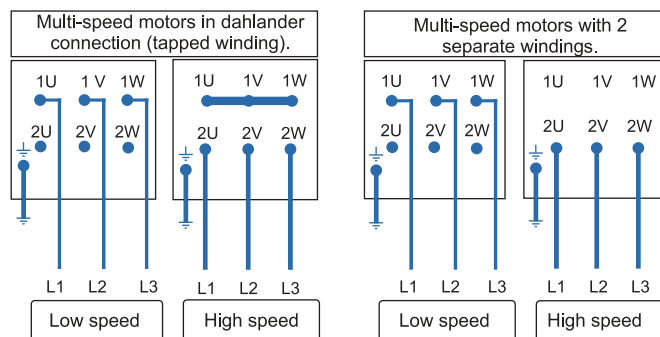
Multi-speed motors in dahlander connection (tapped winding).

1U 1 V 1W
2U 2V 2W
L1 L2 L3
Low speed

1U 1V 1W
2U 2V 2W
L1 L2 L3
High speed

Multi-speed motors with 2 separate windings.

1U 1V 1W
2U 2V 2W
L1 L2 L3
Low speed

1U 1V 1W
2U 2V 2W
L1 L2 L3
High speed